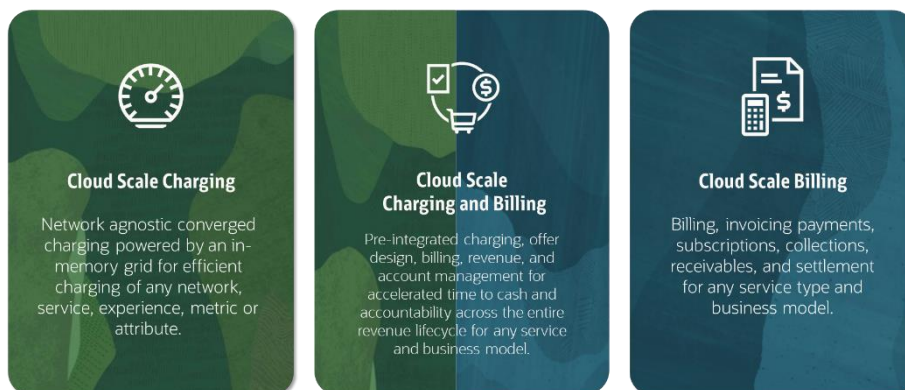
Cloud Scale Charging

Network agnostic converged charging powered by an in-memory grid for efficient charging of any network, service, experience, metric or attribute.

Cloud Scale Charging and Billing

Pre-integrated charging, offer design, billing, revenue, and account management for accelerated time to cash and accountability across the entire revenue lifecycle for any service and business model.

Cloud Scale Billing

Billing, invoicing payments, subscriptions, collections, receivables, and settlement for any service type and business model.